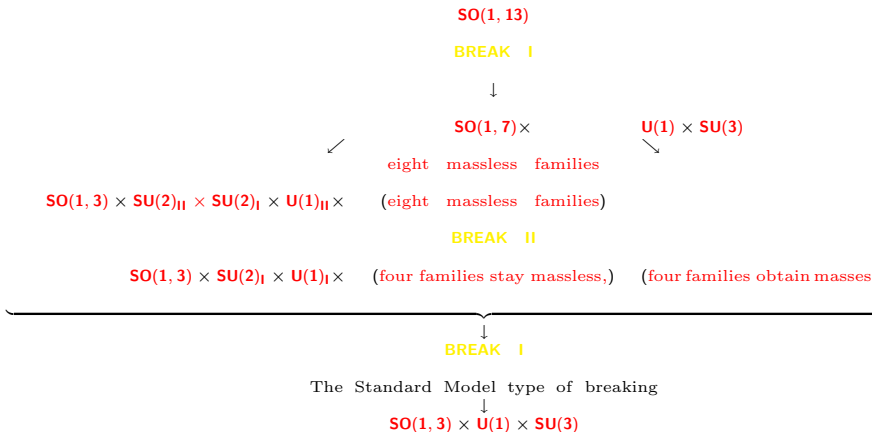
$\mathbf{SO(1,13)}$

BREAK I

$\downarrow$

$\mathbf{SO(1,7)}\times$ $\mathbf{U(1)}\times\mathbf{SU(3)}$

$\swarrow$ eight massless families $\searrow$

$\mathbf{SO(1,3)}\times\mathbf{SU(2)_{II}}\times\mathbf{SU(2)_{I}}\times\mathbf{U(1)_{II}}\times$ (eight massless families)

BREAK II

$\mathbf{SO(1,3)}\times\mathbf{SU(2)_{I}}\times\mathbf{U(1)_{I}}\times$ (four families stay massless,) (four families obtain masses

$\downarrow$

BREAK I

The Standard Model type of breaking

$\downarrow$

$\mathbf{SO(1,3)}\times\mathbf{U(1)}\times\mathbf{SU(3)}$